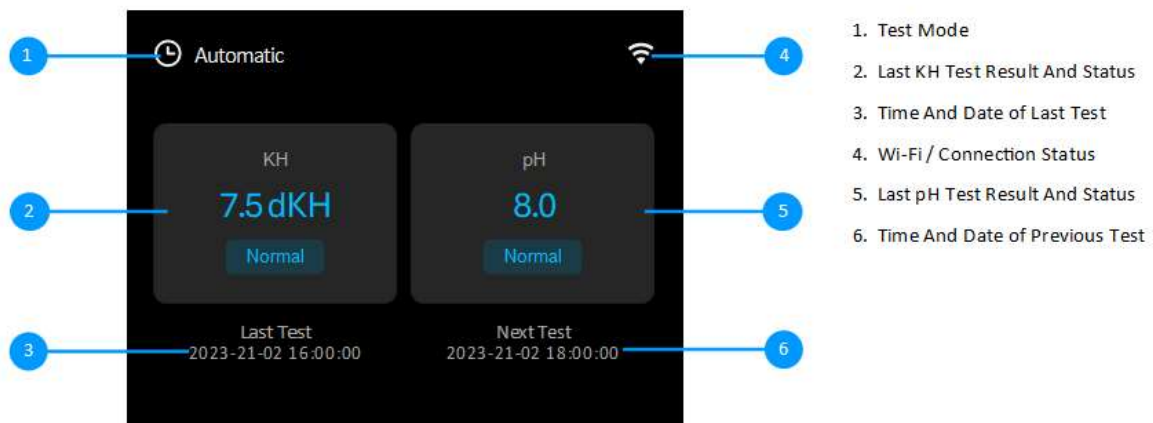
1 Automatic 4

KH
7.5 dKH
Normal

pH
8.0
Normal

2 5

Last Test
2023-21-02 16:00:00

Next Test
2023-21-02 18:00:00

3 6

1. Test Mode
2. Last KH Test Result And Status
3. Time And Date of Last Test
4. Wi-Fi / Connection Status
5. Last pH Test Result And Status
6. Time And Date of Previous Test